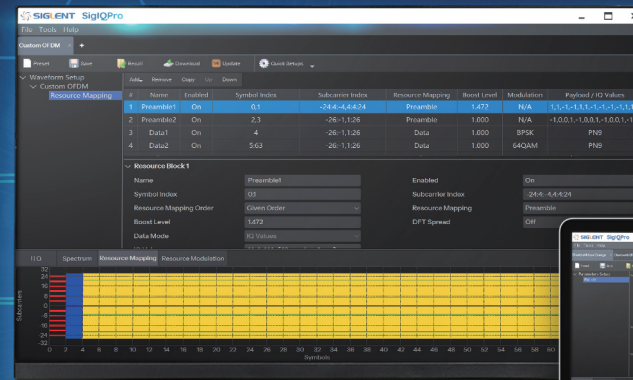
SIGLENT SigIQPro

File Tools Help

Custom OFDM +

Preset Save Recall Download Update Quick Setups

Waveform Setup
Custom OFDM
Resource Mapping

Add Remove Copy Up Down

| # | Name | Enabled | Symbol Index | Subcarrier Index | Resource Mapping | Boost Level | Modulation | Payload / IQ Values |
|---|---|---|---|---|---|---|---|---|
| 1 | Preamble1 | On | 0,1 | -24:4:-4,4:4:24 | Preamble | 1.472 | N/A | 1,1,-1,-1,1,1,-1,-1,-1,1,1 |
| 2 | Preamble2 | On | 2,3 | -26:-1,1:26 | Preamble | 1.000 | N/A | -1,0,0,1,-1,0,0,1,-1,0,0,1,-1 |
| 3 | Data1 | On | 4 | -26:-1,1:26 | Data | 1.000 | BPSK | PN9 |
| 4 | Data2 | On | 5:63 | -26:-1,1:26 | Data | 1.000 | 64QAM | PN9 |

Resource Block 1

Name Preamble1
Enabled On
Symbol Index 0:1
Subcarrier Index -24:4:-4,4:4:24
Resource Mapping Order Given Order
Resource Mapping Preamble
Boost Level 1.472
DFT Spread Off
Data Mode IQ Values

I/D Spectrum Resource Mapping Resource Modulation

32 24 16 8 0 -8 -16 -24 -32
Subcarriers
0 2 4 6 8 10 12 14 16 18 20 22 24 26 28 30 32 34 36 38 40 42 44 46 48 50 52 54 56 58 60
Symbols

SIGLENT